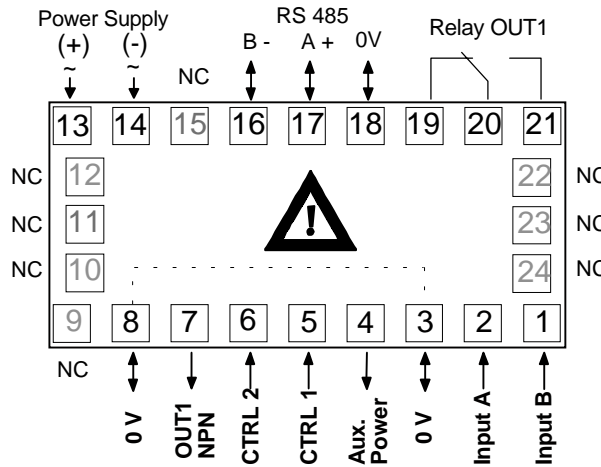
Power Supply
(+) (-)
~ ~
NC
RS 485
B - A + 0V
Relay OUT1

13 14 15 16 17 18 19 20 21

NC 12
NC 11
NC 10

!

22 NC
23 NC
24 NC

9 8 7 6 5 4 3 2 1

NC
0 V
OUT1 NPN
CTRL 2
CTRL 1
Aux. Power
0 V
Input A
Input B